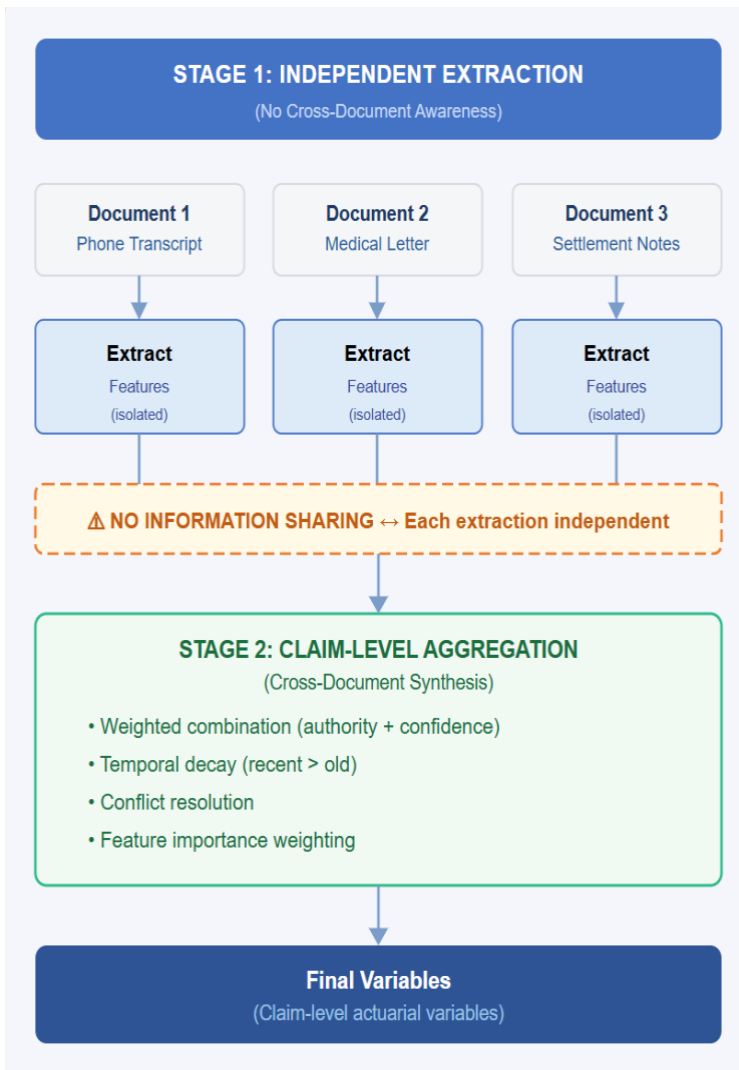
STAGE 1: INDEPENDENT EXTRACTION
(No Cross-Document Awareness)

Document 1
Phone Transcript

Document 2
Medical Letter

Document 3
Settlement Notes

Extract
Features
(isolated)

Extract
Features
(isolated)

Extract
Features
(isolated)

⚠ NO INFORMATION SHARING ↔ Each extraction independent

STAGE 2: CLAIM-LEVEL AGGREGATION
(Cross-Document Synthesis)

• Weighted combination (authority + confidence)
• Temporal decay (recent > old)
• Conflict resolution
• Feature importance weighting

Final Variables
(Claim-level actuarial variables)